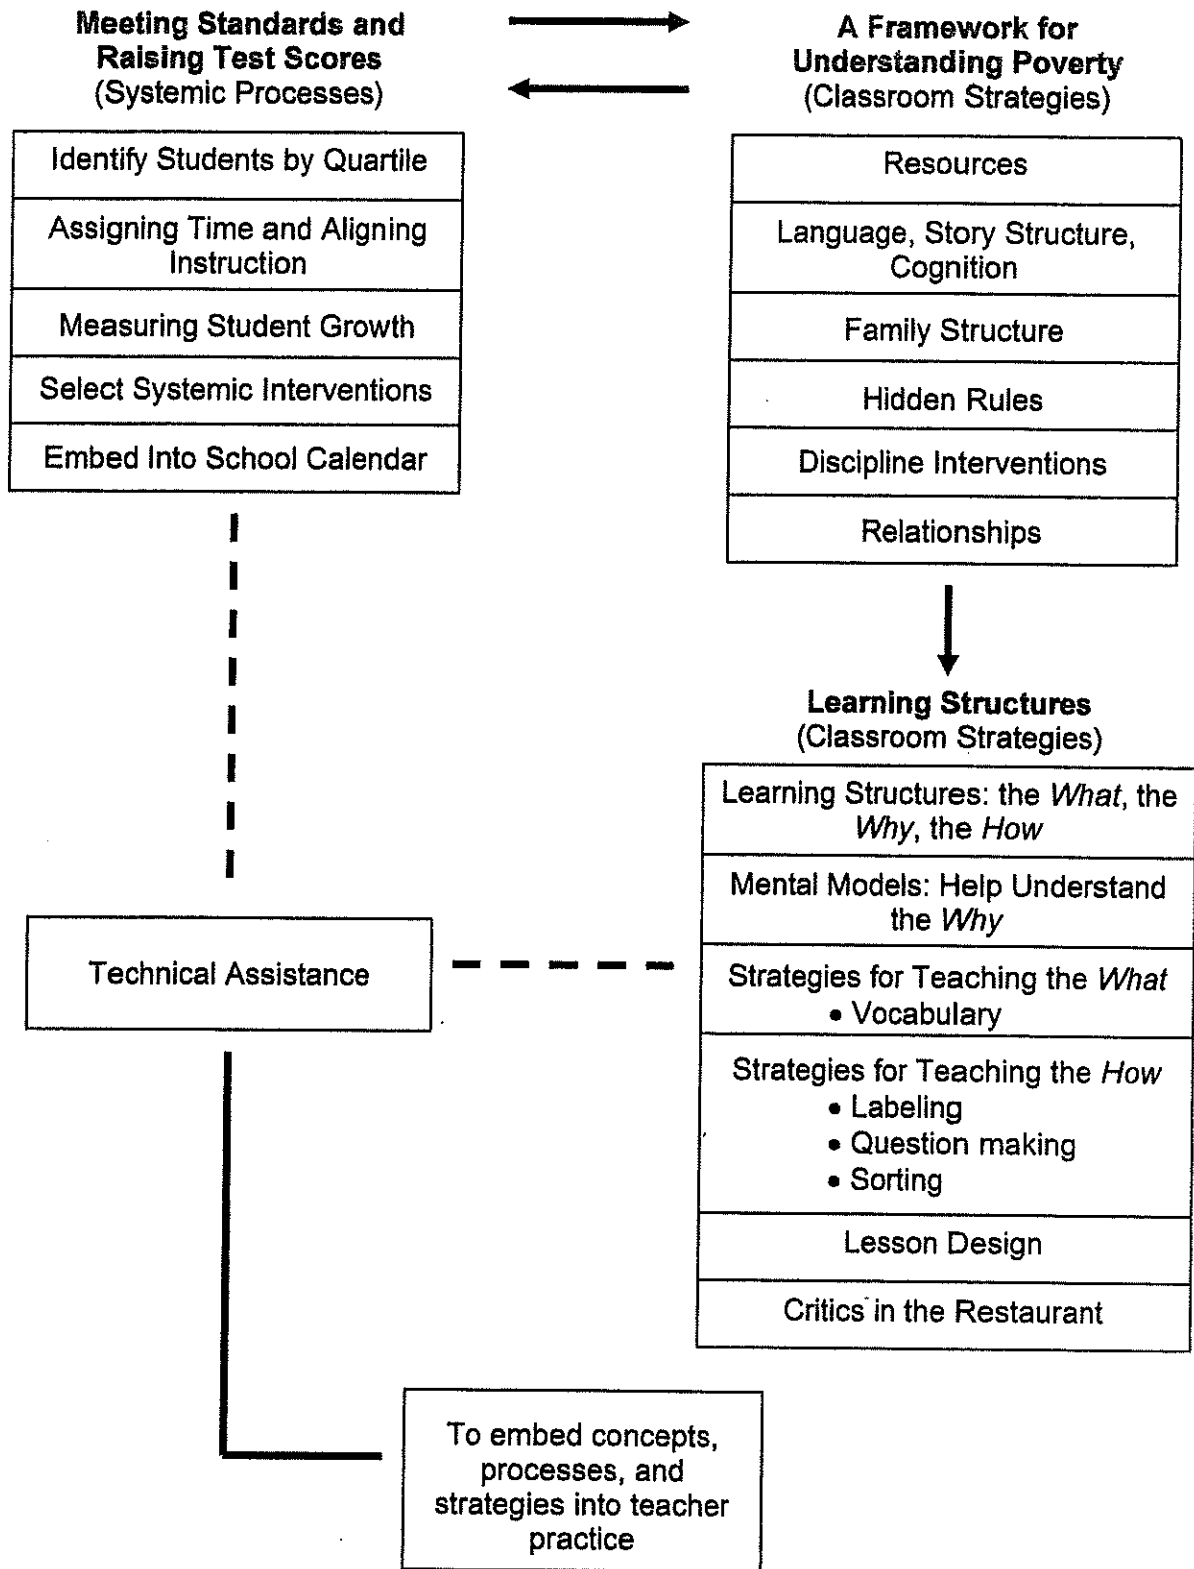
**Meeting Standards and Raising Test Scores**
(Systemic Processes)

| Identify Students by Quartile |
|---|
| Assigning Time and Aligning Instruction |
| Measuring Student Growth |
| Select Systemic Interventions |
| Embed Into School Calendar |

**A Framework for Understanding Poverty**
(Classroom Strategies)

| Resources |
|---|
| Language, Story Structure, Cognition |
| Family Structure |
| Hidden Rules |
| Discipline Interventions |
| Relationships |

**Learning Structures**
(Classroom Strategies)

| Learning Structures: the *What*, the *Why*, the *How* |
|---|
| Mental Models: Help Understand the *Why* |
| Strategies for Teaching the *What* • Vocabulary |
| Strategies for Teaching the *How* • Labeling • Question making • Sorting |
| Lesson Design |
| Critics in the Restaurant |

Technical Assistance

To embed concepts, processes, and strategies into teacher practice